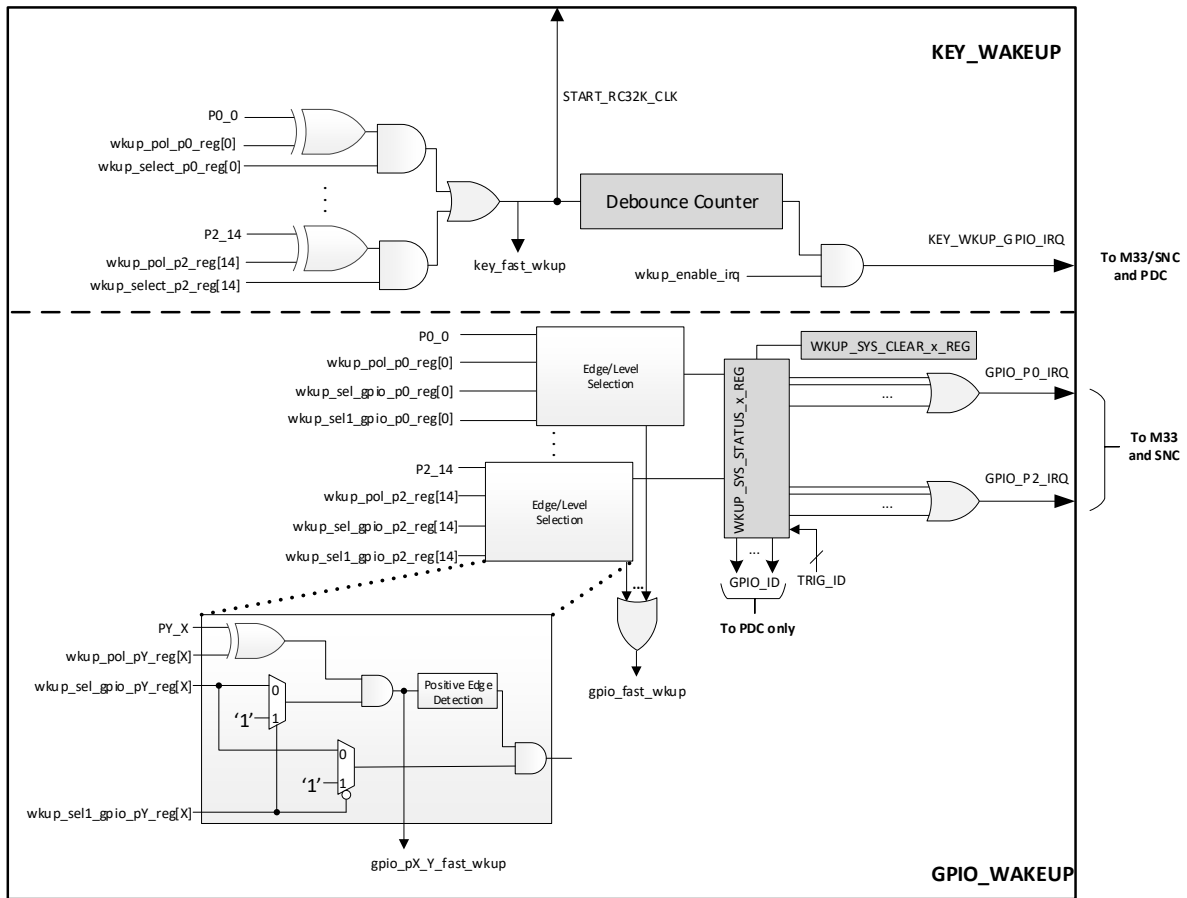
KEY_WAKEUP

START_RC32K_CLK

P0_0
wkup_pol_p0_reg[0]
wkup_select_p0_reg[0]

P2_14
wkup_pol_p2_reg[14]
wkup_select_p2_reg[14]

key_fast_wkup

Debounce Counter

KEY_WKUP_GPIO_IRQ

wkup_enable_irq

To M33/SNC and PDC

P0_0
wkup_pol_p0_reg[0]
wkup_sel_gpio_p0_reg[0]
wkup_sel1_gpio_p0_reg[0]

Edge/Level Selection

WKUP_SYS_CLEAR_x_REG

WKUP_SYS_STATUS_x_REG

GPIO_P0_IRQ

...

To M33 and SNC

P2_14
wkup_pol_p2_reg[14]
wkup_sel_gpio_p2_reg[14]
wkup_sel1_gpio_p2_reg[14]

Edge/Level Selection

GPIO_P2_IRQ

...

...

GPIO_ID

TRIG_ID

To PDC only

...

PY_X
wkup_pol_pY_reg[X]
wkup_sel_gpio_pY_reg[X]

0
'1'
1

Positive Edge Detection

0
'1'
1

wkup_sel1_gpio_pY_reg[X]

gpio_fast_wkup

gpio_pX_Y_fast_wkup

GPIO_WAKEUP